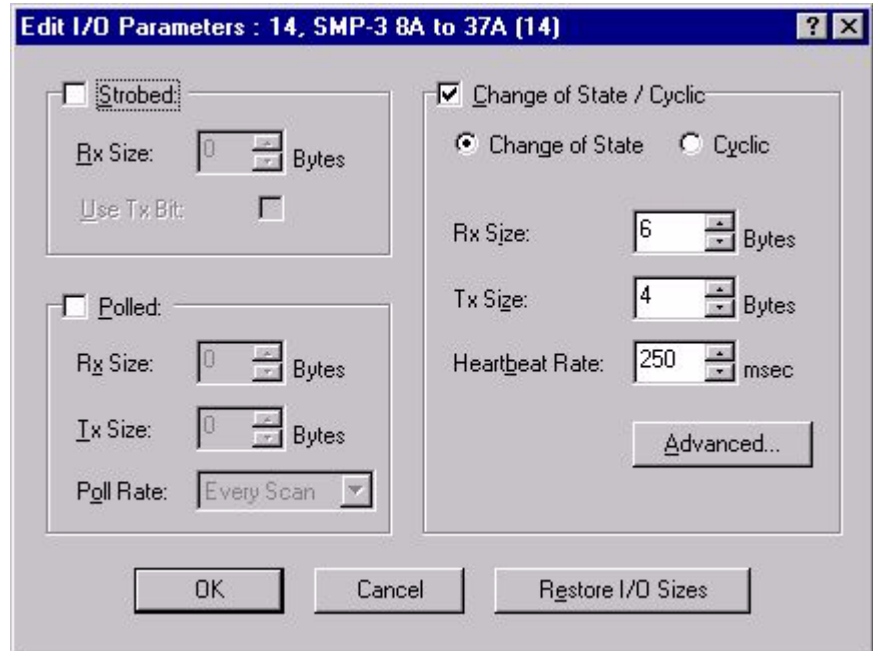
Edit I/O Parameters : 14, SMP-3 8A to 37A (14)

? ×

Strobed:

Rx Size: 0 Bytes

Use Tx Bit:

Polled:

Rx Size: 0 Bytes

Tx Size: 0 Bytes

Poll Rate: Every Scan

Change of State / Cyclic

Change of State Cyclic

Rx Size: 6 Bytes

Tx Size: 4 Bytes

Heartbeat Rate: 250 msec

Advanced...

OK

Cancel

Restore I/O Sizes